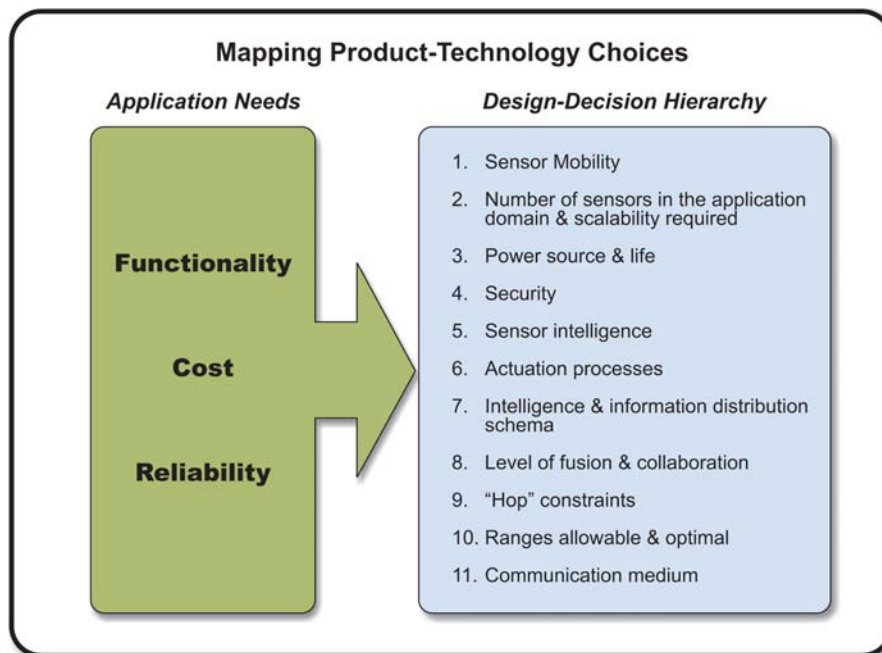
Mapping Product-Technology Choices

Application Needs

Functionality

Cost

Reliability

Design-Decision Hierarchy

1. Sensor Mobility
2. Number of sensors in the application domain & scalability required
3. Power source & life
4. Security
5. Sensor intelligence
6. Actuation processes
7. Intelligence & information distribution schema
8. Level of fusion & collaboration
9. "Hop" constraints
10. Ranges allowable & optimal
11. Communication medium